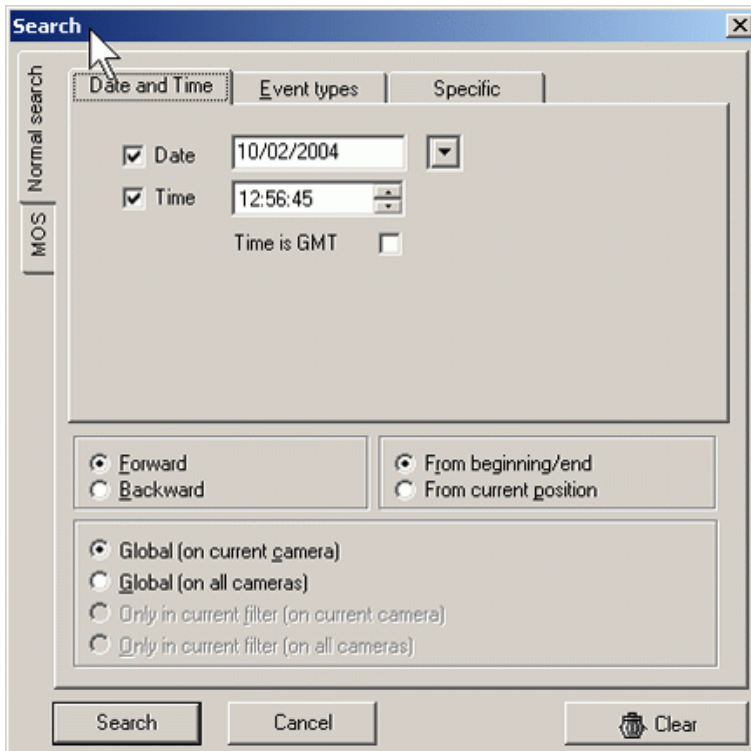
Search
Normal search
MOS
Date and Time
Event types
Specific
Date 10/02/2004
Time 12:56:45
Time is GMT
Forward
Backward
From beginning/end
From current position
Global (on current camera)
Global (on all cameras)
Only in current filter (on current camera)
Only in current filter (on all cameras)
Search
Cancel
Clear